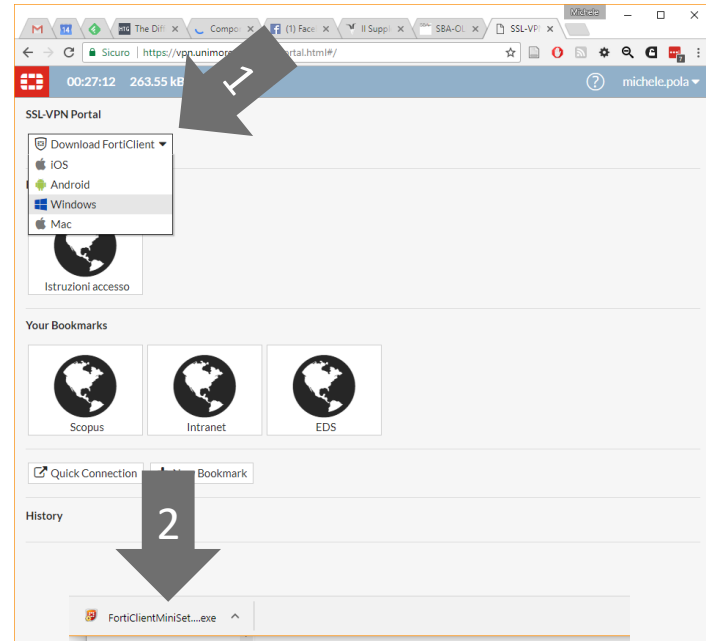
Michele

The Diff ×
Compo ×
(1) Face ×
Il Suppl ×
SBA-OL ×
SSL-VPN ×

Sicuro | https://vpn.unimor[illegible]rtal.html#/

00:27:12 263.55 kB

michele.pola

1

SSL-VPN Portal

Download FortiClient

iOS

Android

Windows

Mac

Istruzioni accesso

Your Bookmarks

Scopus

Intranet

EDS

Quick Connection

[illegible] Bookmark

History

2

FortiClientMiniSet....exe